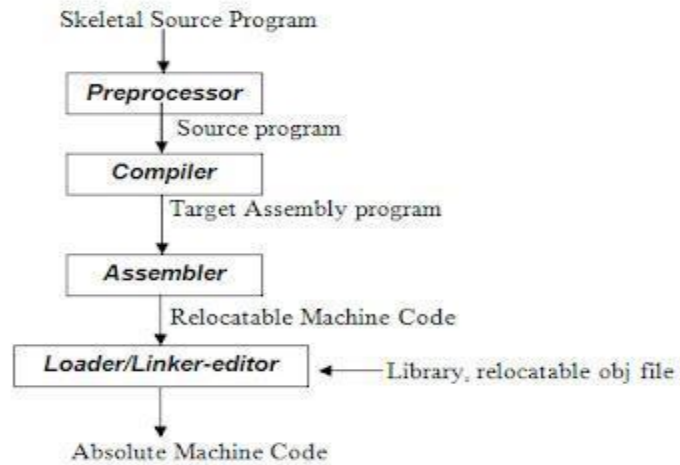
Skeletal Source Program

Preprocessor

Source program

Compiler

Target Assembly program

Assembler

Relocatable Machine Code

Loader/Linker-editor

Library, relocatable obj file

Absolute Machine Code